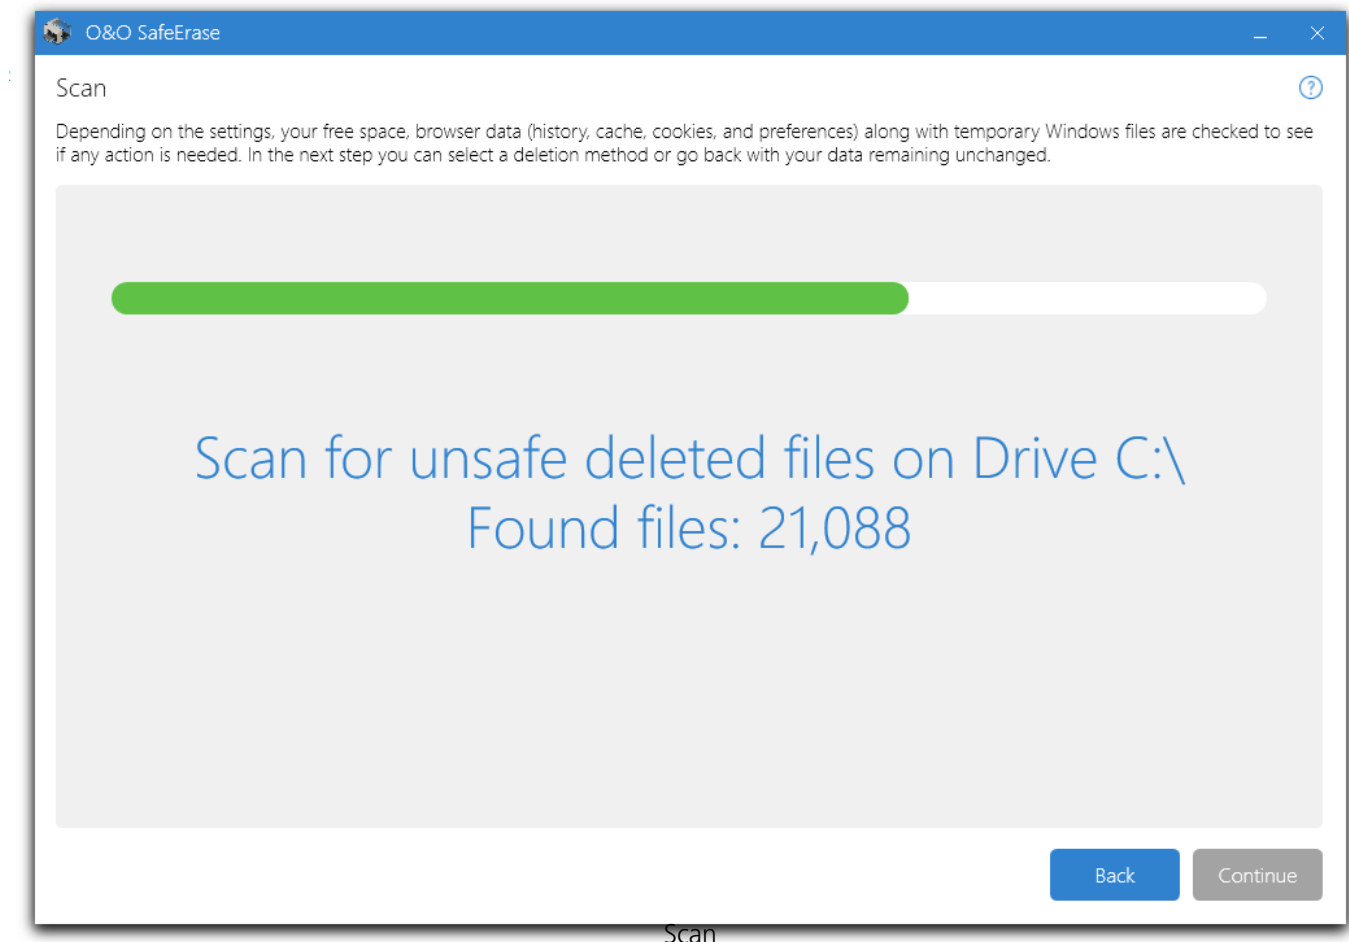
O&O SafeErase

Scan

Depending on the settings, your free space, browser data (history, cache, cookies, and preferences) along with temporary Windows files are checked to see if any action is needed. In the next step you can select a deletion method or go back with your data remaining unchanged.

Scan for unsafe deleted files on Drive C:\
Found files: 21,088

Back

Continue

Scan